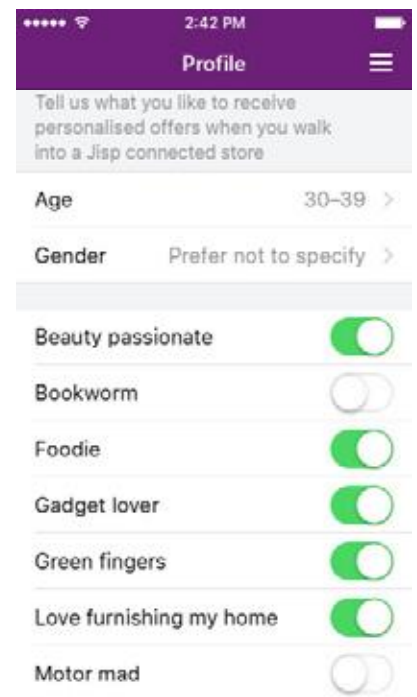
2:42 PM

Profile

Tell us what you like to receive personalised offers when you walk into a Jisp connected store

Age 30–39 >

Gender Prefer not to specify >

Beauty passionate

Bookworm

Foodie

Gadget lover

Green fingers

Love furnishing my home

Motor mad